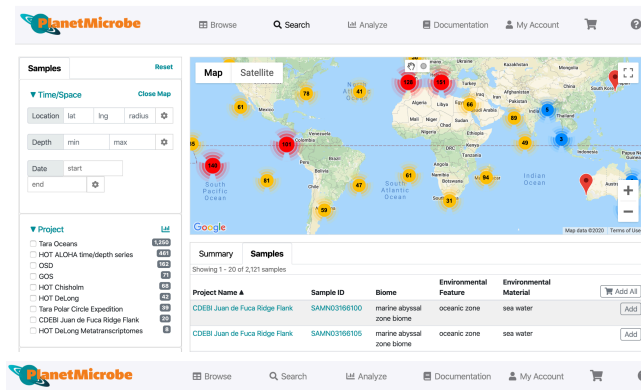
PlanetMicrobe

Browse Search Analyze Documentation My Account

Samples Reset

▼ Time/Space Close Map

Location lat lng radius

Depth min max

Date start end

▼ Project

Tara Oceans 1,250
HOT ALOHA time/depth series 461
OSD 182
GOS 71
HOT Chisholm 68
HOT DeLong 42
Tara Polar Circle Expedition 39
CDEBI Juan de Fuca Ridge Flank 20
HOT DeLong Metatranscriptomes 8

Map Satellite

61 78 41 28 101 66 89 5 3 49 40 181 61 47 61 94 31 59 6

Mexico Colombia Peru Brazil Chile South Atlantic Ocean South Pacific Ocean Algeria Libya Egypt Niger Sudan DRC Tanzania Namibia Botswana South Africa Kazakhstan Afghanistan Pakistan Iran India Myanmar South Korea Indian Ocean Austr

Google Map data ©2020 Terms of Use

Summary Samples

Showing 1 - 20 of 2,121 samples

Add All

| Project Name ▲ | Sample ID | Biome | Environmental Feature | Environmental Material | |
|---|---|---|---|---|---|
| CDEBI Juan de Fuca Ridge Flank | SAMN03166100 | marine abyssal zone biome | oceanic zone | sea water | Add |
| CDEBI Juan de Fuca Ridge Flank | SAMN03166105 | marine abyssal zone biome | oceanic zone | sea water | Add |

PlanetMicrobe Browse Search Analyze Documentation My Account